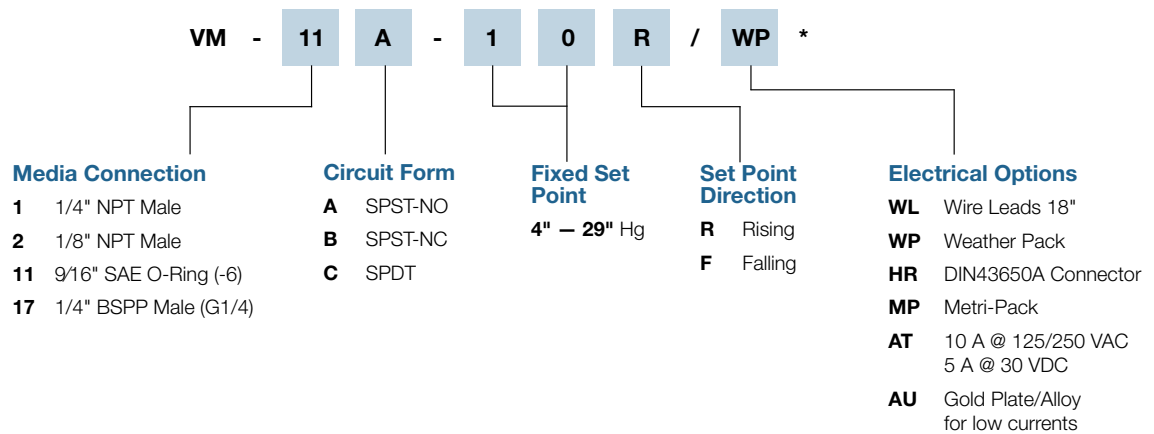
VM - 11 A - 1 0 R / WP *

Media Connection

1 1/4" NPT Male
2 1/8" NPT Male
11 9/16" SAE O-Ring (-6)
17 1/4" BSPP Male (G1/4)

Circuit Form

A SPST-NO
B SPST-NC
C SPDT

Fixed Set Point

4" — 29" Hg

Set Point Direction

R Rising
F Falling

Electrical Options

WL Wire Leads 18"
WP Weather Pack
HR DIN43650A Connector
MP Metri-Pack
AT 10 A @ 125/250 VAC 5 A @ 30 VDC
AU Gold Plate/Alloy for low currents